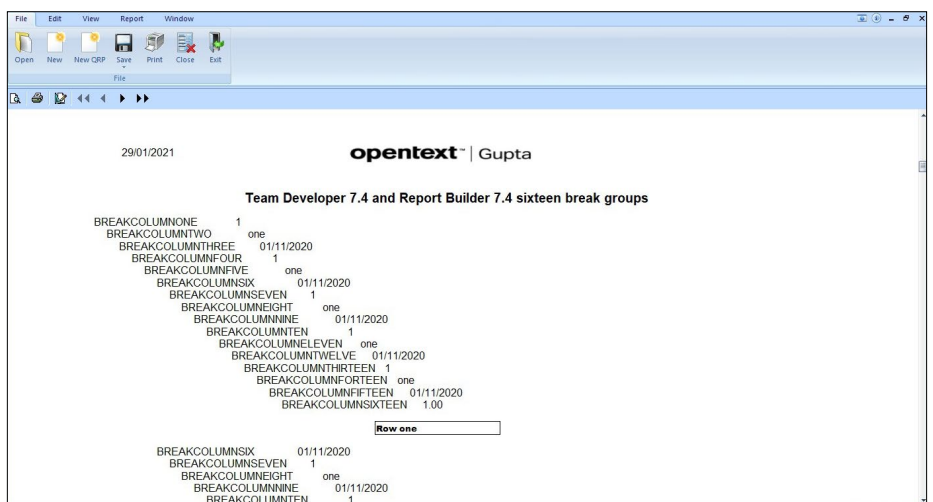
File Edit View Report Window

Open New New QRP Save Print Close Exit
File

29/01/2021

opentext™ | Gupta

Team Developer 7.4 and Report Builder 7.4 sixteen break groups

BREAKCOLUMNONE 1
BREAKCOLUMNTWO one
BREAKCOLUMNTHREE 01/11/2020
BREAKCOLUMNFOUR 1
BREAKCOLUMNFIVE one
BREAKCOLUMNSIX 01/11/2020
BREAKCOLUMNSEVEN 1
BREAKCOLUMNEIGHT one
BREAKCOLUMNNINE 01/11/2020
BREAKCOLUMNTEN 1
BREAKCOLUMNELEVEN one
BREAKCOLUMNTWELVE 01/11/2020
BREAKCOLUMNTHIRTEEN 1
BREAKCOLUMNFORTEEN one
BREAKCOLUMNFIFTEEN 01/11/2020
BREAKCOLUMNSIXTEEN 1.00

Row one

BREAKCOLUMNSIX 01/11/2020
BREAKCOLUMNSEVEN 1
BREAKCOLUMNEIGHT one
BREAKCOLUMNNINE 01/11/2020
BREAKCOLUMNTEN 1